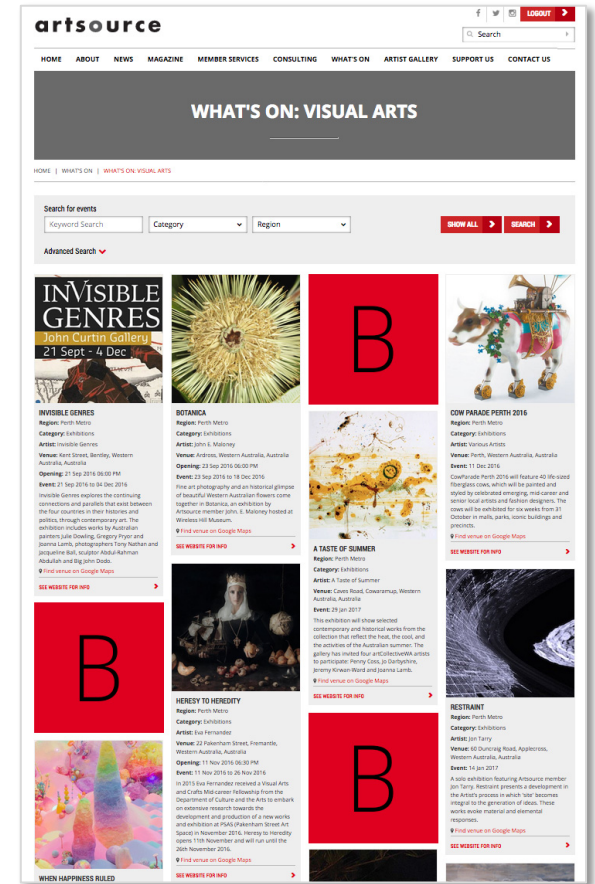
artsource

LOGOUT

Search

HOME ABOUT NEWS MAGAZINE MEMBER SERVICES CONSULTING WHAT'S ON ARTIST GALLERY SUPPORT US CONTACT US

WHAT'S ON: VISUAL ARTS

HOME | WHAT'S ON | WHAT'S ON: VISUAL ARTS

Search for events

Keyword Search Category Region SHOW ALL SEARCH

Advanced Search

INVISIBLE GENRES
John Curtin Gallery
21 Sept - 4 Dec

INVISIBLE GENRES
Region: Perth Metro
Category: Exhibitions
Artist: Invisible Genres
Venue: Kent Street, Bentley, Western Australia, Australia
Opening: 21 Sep 2016 06:00 PM
Event: 21 Sep 2016 to 04 Dec 2016
Invisible Genres explores the continuing connections and parallels that exist between the four countries in their histories and politics, through contemporary art. The exhibition includes works by Australian painters Julie Dowling, Gregory Pryor and Joanna Lamb, photographers Tony Nathan and Jacqueline Ball, sculptor Abdul-Rahman Abdullah and Big John Dodo.
Find venue on Google Maps
SEE WEBSITE FOR INFO

BOTANICA
Region: Perth Metro
Category: Exhibitions
Artist: John S. Maloney
Venue: Ardross, Western Australia, Australia
Opening: 23 Sep 2016 06:00 PM
Event: 23 Sep 2016 to 18 Dec 2016
Fine art photography and an historical glimpse of beautiful Western Australian flowers come together in Botanica, an exhibition by Artsource member John. S. Maloney hosted at Wireless Hill Museum.
Find venue on Google Maps
SEE WEBSITE FOR INFO

B

A TASTE OF SUMMER
Region: Perth Metro
Category: Exhibitions
Artist: A Taste of Summer
Venue: Caves Road, Cowaramup, Western Australia, Australia
Event: 29 Jan 2017
This exhibition will show selected contemporary and historical works from the collection that reflect the heat, the cool, and the activities of the Australian summer. The gallery has invited four artCollectiveWA artists to participate: Penny Coss, Jo Darbyshire, Jeremy Kirwan-Ward and Joanna Lamb.
Find venue on Google Maps
SEE WEBSITE FOR INFO

COW PARADE PERTH 2016
Region: Perth Metro
Category: Exhibitions
Artist: Various Artists
Venue: Perth, Western Australia, Australia
Event: 11 Dec 2016
CowParade Perth 2016 will feature 40 life-sized fibreglass cows, which will be painted and styled by celebrated emerging, mid-career and senior local artists and fashion designers. The cows will be exhibited for six weeks from 31 October in malls, parks, iconic buildings and precincts.
Find venue on Google Maps
SEE WEBSITE FOR INFO

B

HERESY TO HEREDITY
Region: Perth Metro
Category: Exhibitions
Artist: Eva Fernandez
Venue: 22 Pakenham Street, Fremantle, Western Australia, Australia
Opening: 11 Nov 2016 06:30 PM
Event: 11 Nov 2016 to 26 Nov 2016
In 2015 Eva Fernandez received a Visual Arts and Crafts Mid-career Fellowship from the Department of Culture and the Arts to embark on extensive research towards the development and production of a new works and exhibition at PSAS (Pakenham Street Art Space) in November 2016. Heresy to Heredity opens 11th November and will run until the 26th November 2016.
Find venue on Google Maps
SEE WEBSITE FOR INFO

B

RESTRAINT
Region: Perth Metro
Category: Exhibitions
Artist: Jon Tarry
Venue: 60 Duncraig Road, Applecross, Western Australia, Australia
Event: 14 Jan 2017
A solo exhibition featuring Artsource member Jon Tarry. Restraint presents a development in the Artist's process in which 'site' becomes integral to the generation of ideas. These works evoke material and elemental responses.
Find venue on Google Maps
SEE WEBSITE FOR INFO

WHEN HAPPINESS RULED